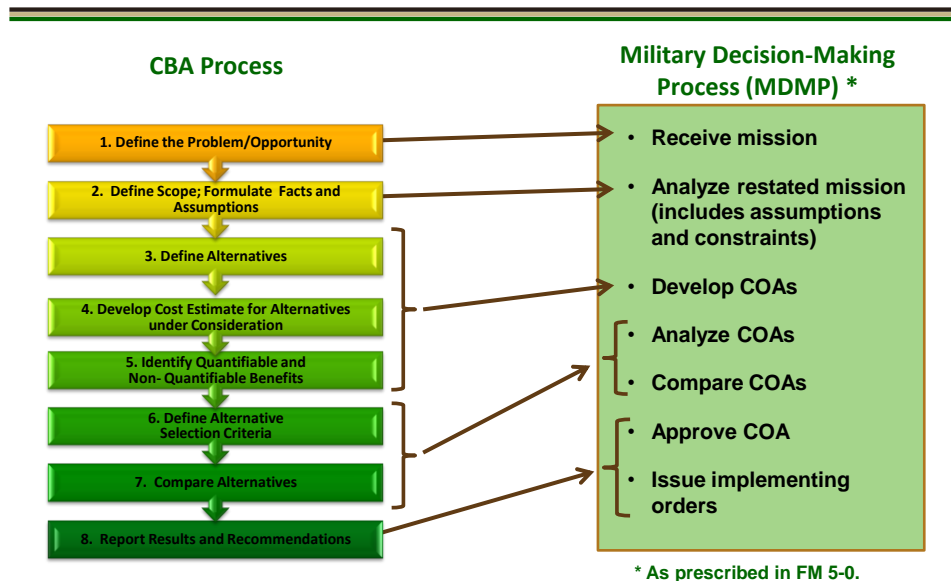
CBA Process

1. Define the Problem/Opportunity

2. Define Scope; Formulate Facts and Assumptions

3. Define Alternatives

4. Develop Cost Estimate for Alternatives under Consideration

5. Identify Quantifiable and Non- Quantifiable Benefits

6. Define Alternative Selection Criteria

7. Compare Alternatives

8. Report Results and Recommendations

Military Decision-Making Process (MDMP) *

• Receive mission
• Analyze restated mission (includes assumptions and constraints)
• Develop COAs
• Analyze COAs
• Compare COAs
• Approve COA
• Issue implementing orders

* As prescribed in FM 5-0.